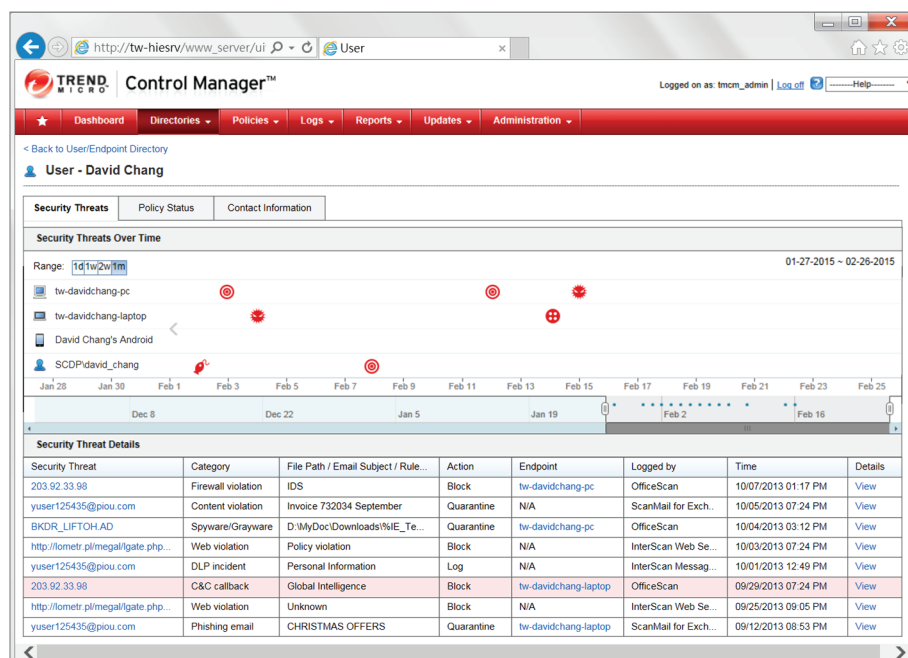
http://tw-hiesrv/www_server/ui
User

TREND MICRO Control Manager™

Logged on as: tmcm_admin | Log off ? --------Help--------

Dashboard Directories Policies Logs Reports Updates Administration

< Back to User/Endpoint Directory

User - David Chang

Security Threats Policy Status Contact Information

Security Threats Over Time

Range: 1d 1w 2w 1m

01-27-2015 ~ 02-26-2015

tw-davidchang-pc
tw-davidchang-laptop
David Chang's Android
SCDP\david_chang

Jan 28 Jan 30 Feb 1 Feb 3 Feb 5 Feb 7 Feb 9 Feb 11 Feb 13 Feb 15 Feb 17 Feb 19 Feb 21 Feb 23 Feb 25

Dec 8 Dec 22 Jan 5 Jan 19 Feb 2 Feb 16

Security Threat Details

| Security Threat | Category | File Path / Email Subject / Rule... | Action | Endpoint | Logged by | Time | Details |
|---|---|---|---|---|---|---|---|
| 203.92.33.98 | Firewall violation | IDS | Block | tw-davidchang-pc | OfficeScan | 10/07/2013 01:17 PM | View |
| yuser125435@piou.com | Content violation | Invoice 732034 September | Quarantine | N/A | ScanMail for Exch... | 10/05/2013 07:24 PM | View |
| BKDR_LIFTOH.AD | Spyware/Grayware | D:\MyDoc\Downloads\%IE_Te... | Quarantine | tw-davidchang-pc | OfficeScan | 10/04/2013 03:12 PM | View |
| http://lometr.pl/megal/lgate.php... | Web violation | Policy violation | Block | N/A | InterScan Web Se... | 10/03/2013 07:24 PM | View |
| yuser125435@piou.com | DLP incident | Personal Information | Log | N/A | InterScan Messag... | 10/01/2013 12:49 PM | View |
| 203.92.33.98 | C&C callback | Global Intelligence | Block | tw-davidchang-laptop | OfficeScan | 09/29/2013 07:24 PM | View |
| http://lometr.pl/megal/lgate.php... | Web violation | Unknown | Block | N/A | InterScan Web Se... | 09/25/2013 09:05 PM | View |
| yuser125435@piou.com | Phishing email | CHRISTMAS OFFERS | Quarantine | tw-davidchang-laptop | ScanMail for Exch... | 09/12/2013 08:53 PM | View |